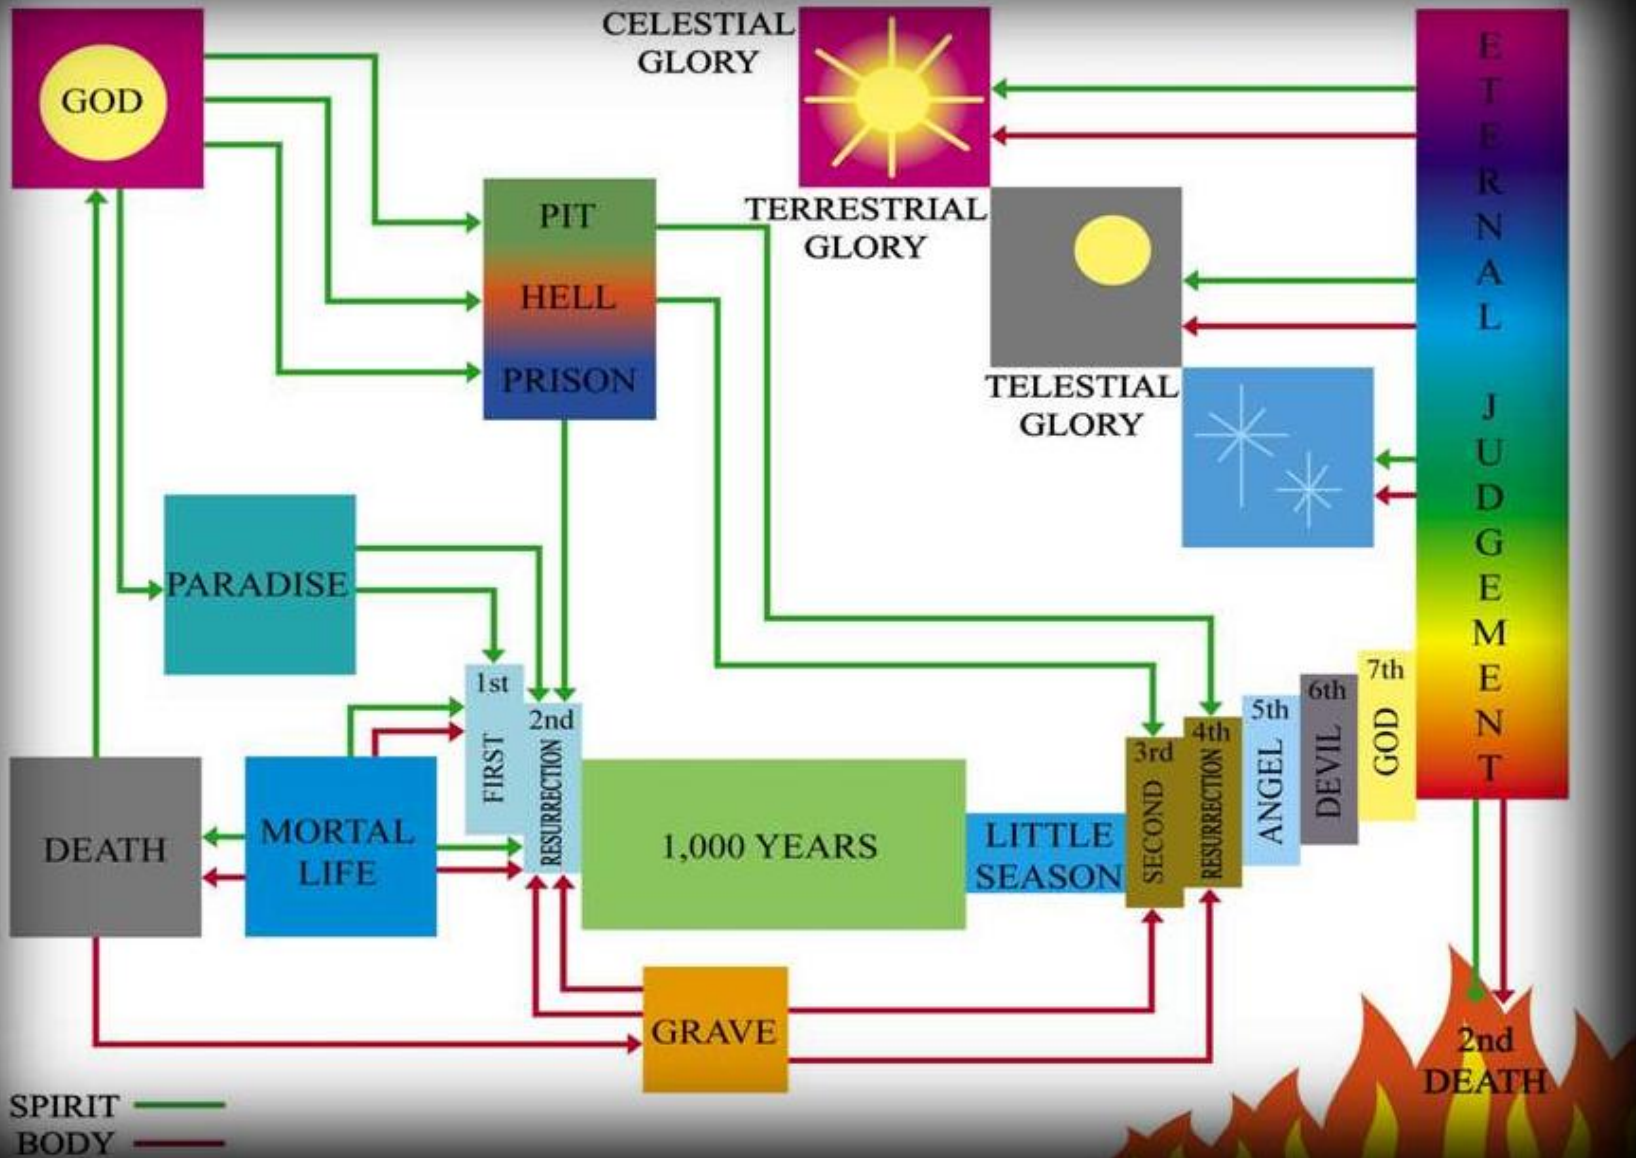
GOD

CELESTIAL GLORY

ETERNAL JUDGEMENT

PIT
HELL
PRISON

TERRESTRIAL GLORY

TELESTIAL GLORY

PARADISE

1st
FIRST
2nd
RESURRECTION

DEATH

MORTAL LIFE

1,000 YEARS

LITTLE SEASON

3rd
SECOND
4th
RESURRECTION

5th
ANGEL

6th
DEVIL

7th
GOD

GRAVE

2nd DEATH

SPIRIT
BODY